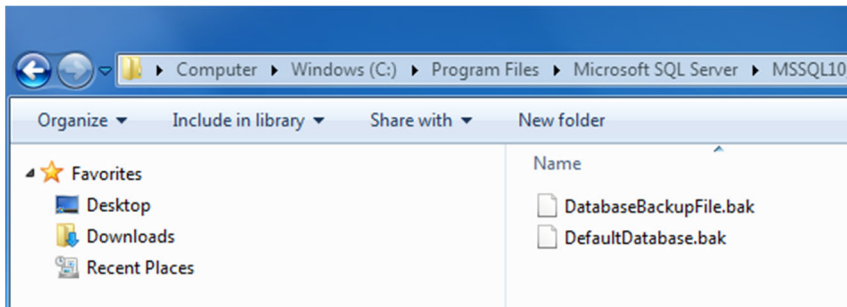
Computer ▸ Windows (C:) ▸ Program Files ▸ Microsoft SQL Server ▸ MSSQL10

Organize ▾ Include in library ▾ Share with ▾ New folder

Favorites
Desktop
Downloads
Recent Places

Name

DatabaseBackupFile.bak
DefaultDatabase.bak